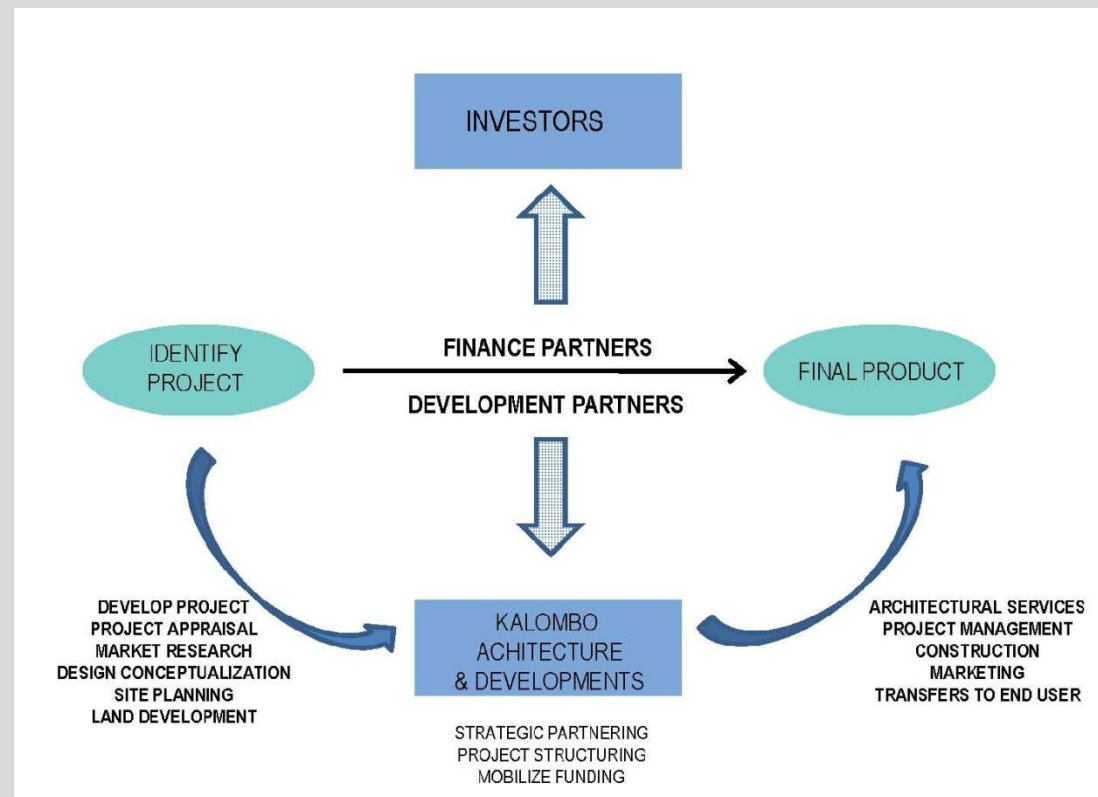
INVESTORS

IDENTIFY PROJECT

FINANCE PARTNERS

DEVELOPMENT PARTNERS

FINAL PRODUCT

DEVELOP PROJECT
PROJECT APPRAISAL
MARKET RESEARCH
DESIGN CONCEPTUALIZATION
SITE PLANNING
LAND DEVELOPMENT

KALOMBO ACHITECTURE & DEVELOPMENTS

STRATEGIC PARTNERING
PROJECT STRUCTURING
MOBILIZE FUNDING

ARCHITECTURAL SERVICES
PROJECT MANAGEMENT
CONSTRUCTION
MARKETING
TRANSFERS TO END USER